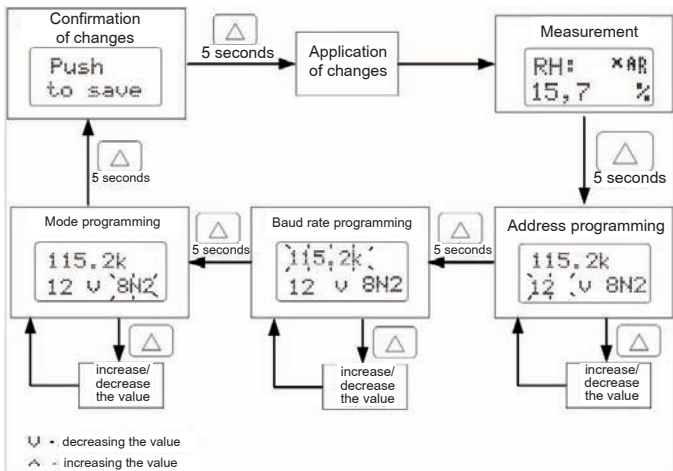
Confirmation of changes

Push
to save

5 seconds

Application of changes

Measurement

RH: ×AR
15,7 %

5 seconds

Address programming

115.2k
12 v 8N2

5 seconds

Baud rate programming

115,2k
12 v 8N2

5 seconds

Mode programming

115.2k
12 v 8N2

5 seconds

increase/ decrease the value

increase/ decrease the value

increase/ decrease the value

v - decreasing the value
^ - increasing the value